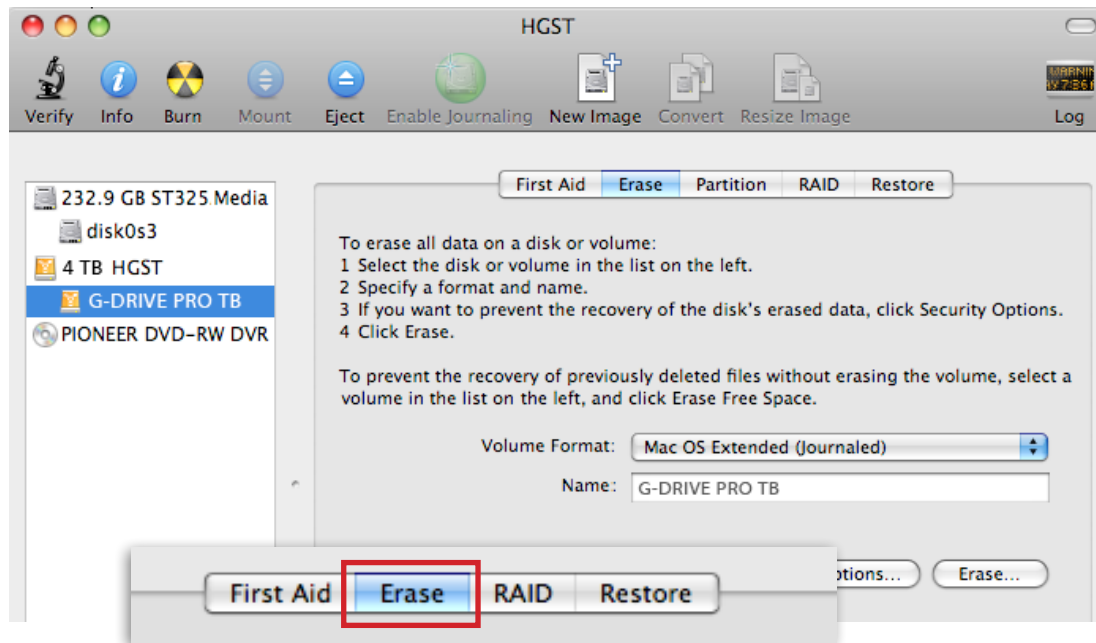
HGST

Verify Info Burn Mount Eject Enable Journaling New Image Convert Resize Image Log

WARNIN
17:36

232.9 GB ST325 Media
disk0s3
4 TB HGST
G-DRIVE PRO TB
PIONEER DVD-RW DVR

First Aid Erase Partition RAID Restore

To erase all data on a disk or volume:
1 Select the disk or volume in the list on the left.
2 Specify a format and name.
3 If you want to prevent the recovery of the disk's erased data, click Security Options.
4 Click Erase.

To prevent the recovery of previously deleted files without erasing the volume, select a volume in the list on the left, and click Erase Free Space.

Volume Format: Mac OS Extended (Journaled)

Name: G-DRIVE PRO TB

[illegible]ptions... Erase...

First Aid Erase RAID Restore